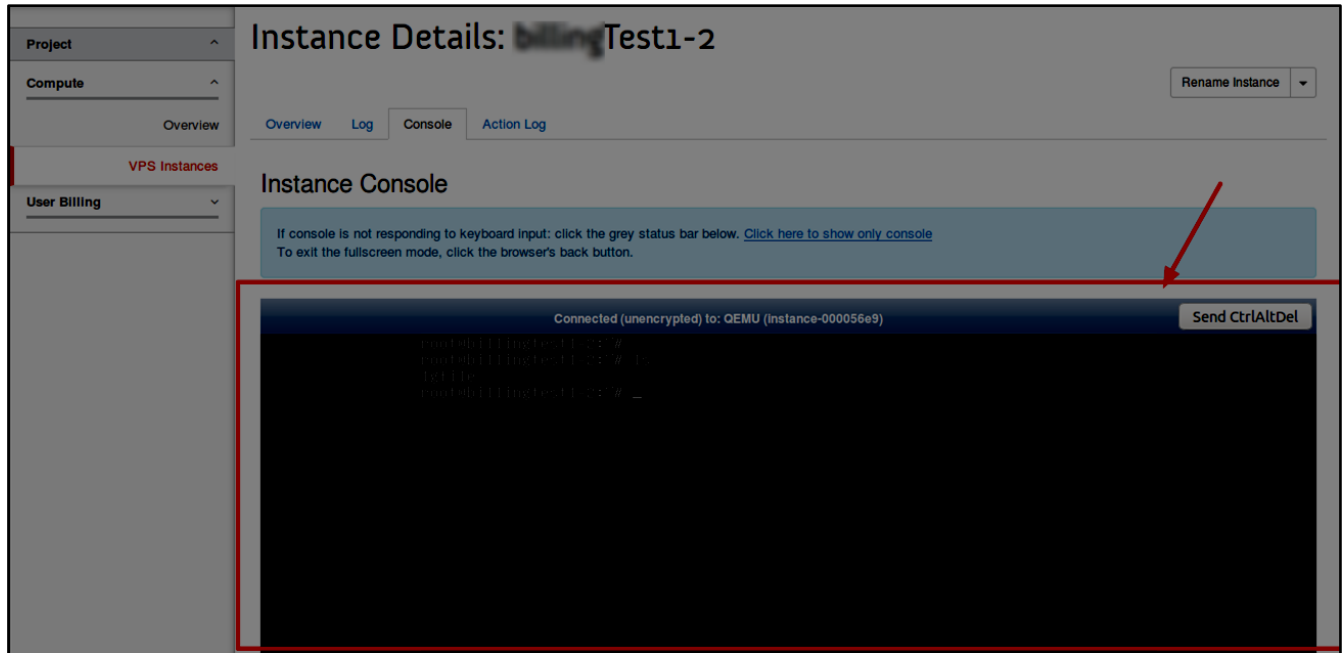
Project

Compute

Overview

VPS Instances

User Billing

Instance Details: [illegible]Test1-2

Rename Instance

Overview Log Console Action Log

Instance Console

If console is not responding to keyboard input: click the grey status bar below. Click here to show only console
To exit the fullscreen mode, click the browser's back button.

Connected (unencrypted) to: QEMU (instance-000056e9)

Send CtrlAltDel

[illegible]
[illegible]
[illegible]
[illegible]